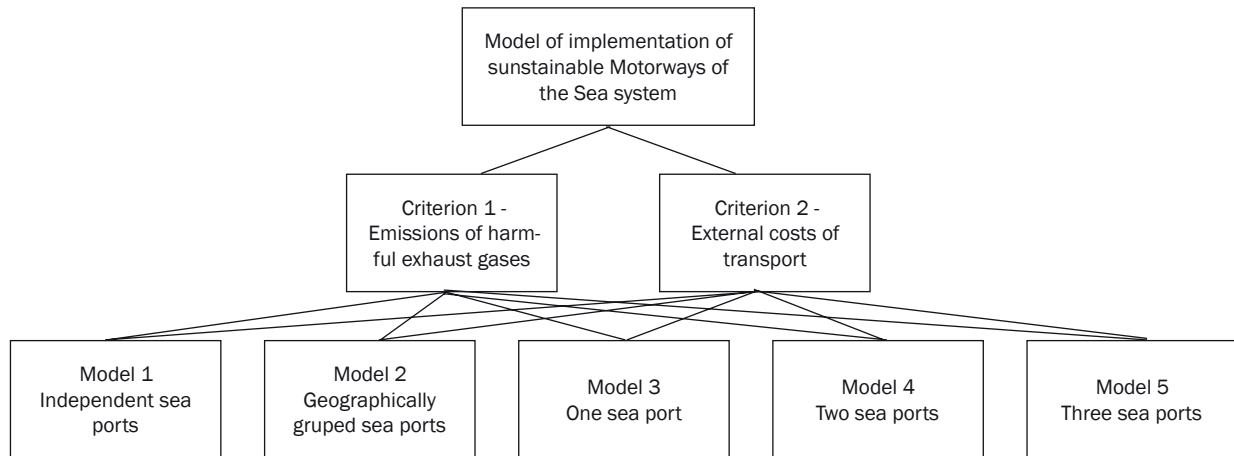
Model of implementation of sunstainable Motorways of the Sea system

Criterion 1 - Emissions of harmful exhaust gases

Criterion 2 - External costs of transport

Model 1
Independent sea ports

Model 2
Geographically gruped sea ports

Model 3
One sea port

Model 4
Two sea ports

Model 5
Three sea ports